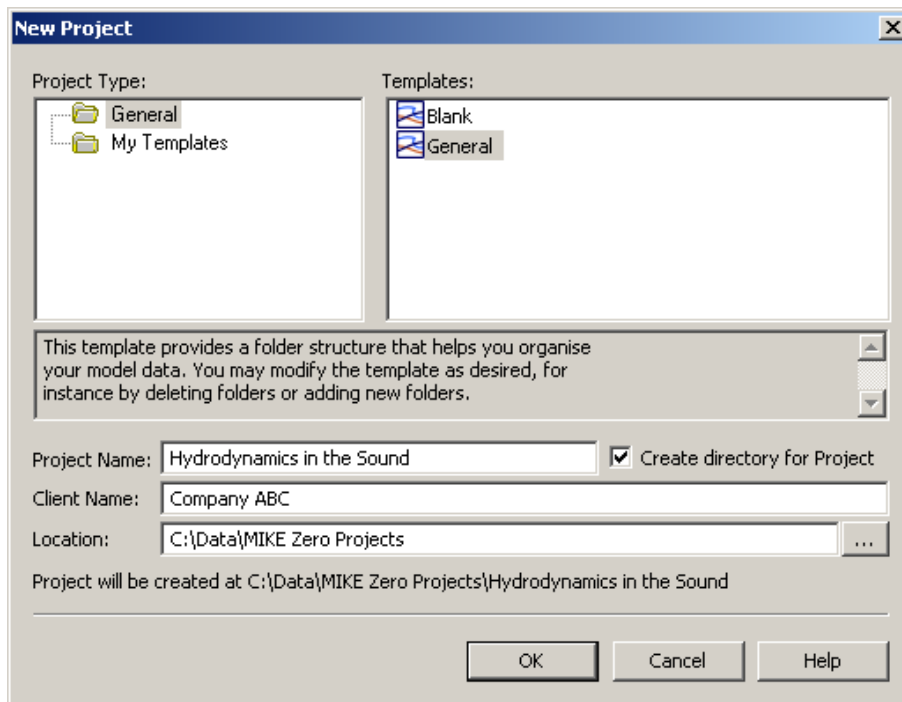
New Project

Project Type:

General

My Templates

Templates:

Blank

General

This template provides a folder structure that helps you organise your model data. You may modify the template as desired, for instance by deleting folders or adding new folders.

Project Name: Hydrodynamics in the Sound

Create directory for Project

Client Name: Company ABC

Location: C:\Data\MIKE Zero Projects

...

Project will be created at C:\Data\MIKE Zero Projects\Hydrodynamics in the Sound

OK

Cancel

Help